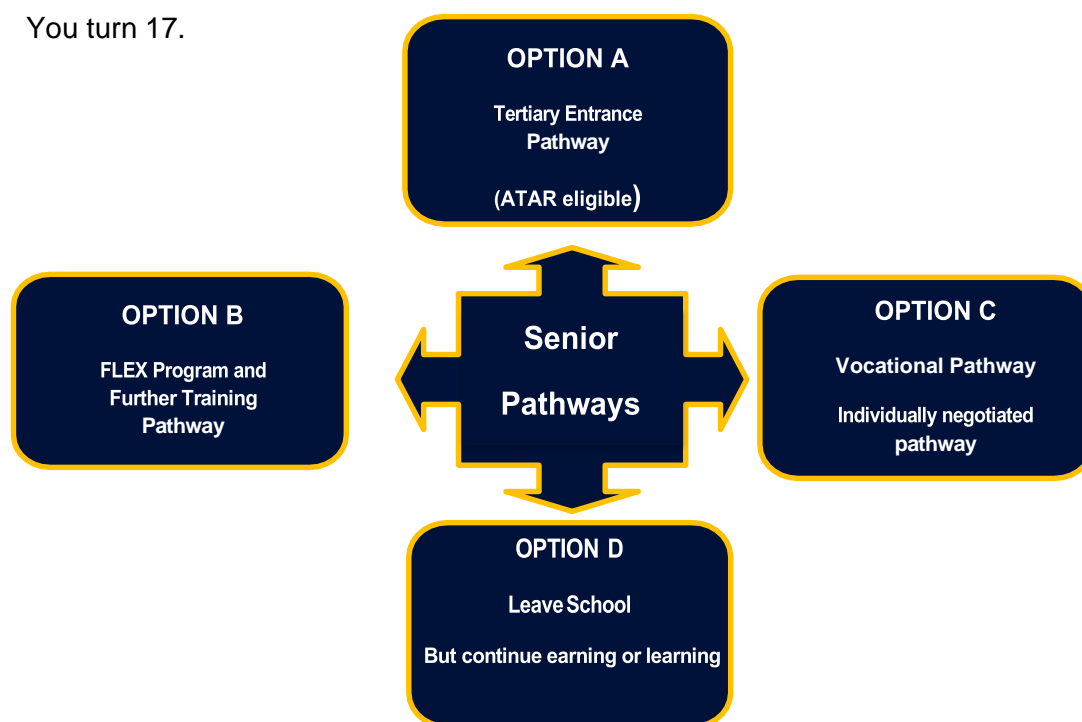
You turn 17.

OPTION A

Tertiary Entrance Pathway

(ATAR eligible)

OPTION B

FLEX Program and Further Training Pathway

Senior Pathways

OPTION C

Vocational Pathway

Individually negotiated pathway

OPTION D

Leave School

But continue earning or learning